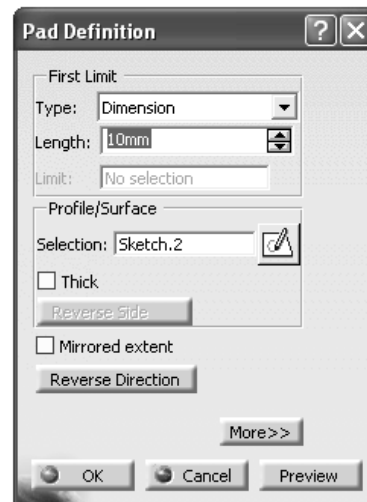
Pad Definition

First Limit

Type: Dimension

Length: 10mm

Limit: No selection

Profile/Surface

Selection: Sketch.2

Thick

Reverse Side

Mirrored extent

Reverse Direction

More>>

OK

Cancel

Preview